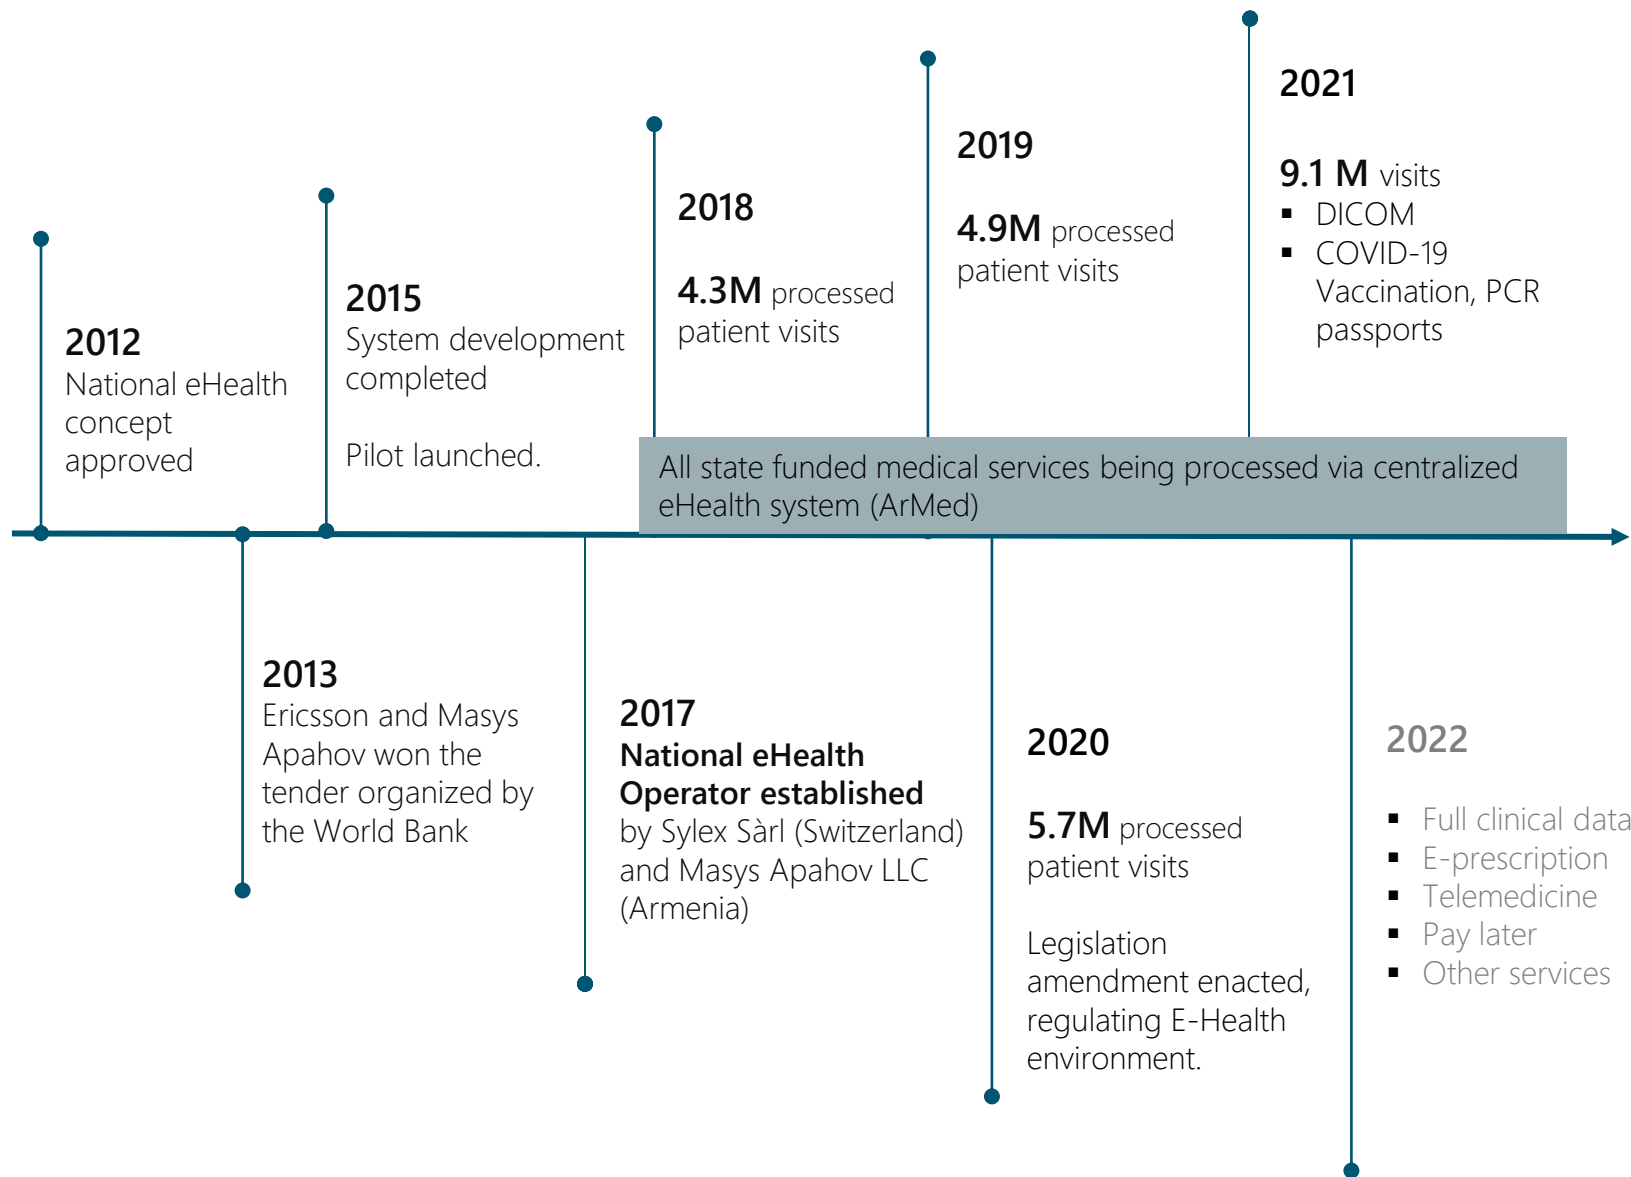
2012
National eHealth concept approved

2013
Ericsson and Masys Apahov won the tender organized by the World Bank

2015
System development completed

Pilot launched.

2017
National eHealth Operator established
by Sylex Sàrl (Switzerland) and Masys Apahov LLC (Armenia)

2018

4.3M processed patient visits

2019

4.9M processed patient visits

All state funded medical services being processed via centralized eHealth system (ArMed)

2020

5.7M processed patient visits

Legislation amendment enacted, regulating E-Health environment.

2021

9.1 M visits
▪ DICOM
▪ COVID-19 Vaccination, PCR passports

2022

▪ Full clinical data
▪ E-prescription
▪ Telemedicine
▪ Pay later
▪ Other services